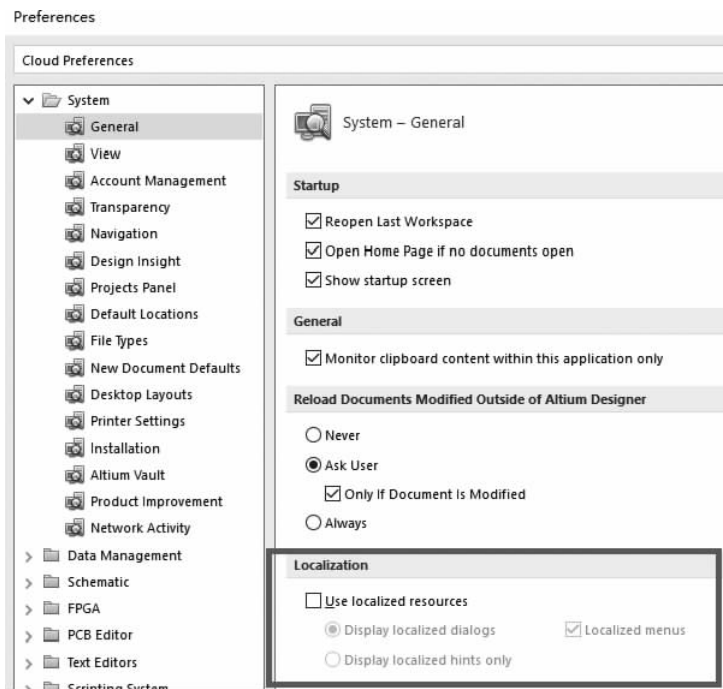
Preferences

Cloud Preferences

System
General
View
Account Management
Transparency
Navigation
Design Insight
Projects Panel
Default Locations
File Types
New Document Defaults
Desktop Layouts
Printer Settings
Installation
Altium Vault
Product Improvement
Network Activity
Data Management
Schematic
FPGA
PCB Editor
Text Editors
Scripting System

System – General

Startup

Reopen Last Workspace

Open Home Page if no documents open

Show startup screen

General

Monitor clipboard content within this application only

Reload Documents Modified Outside of Altium Designer

Never

Ask User

Only If Document Is Modified

Always

Localization

Use localized resources

Display localized dialogs

Localized menus

Display localized hints only